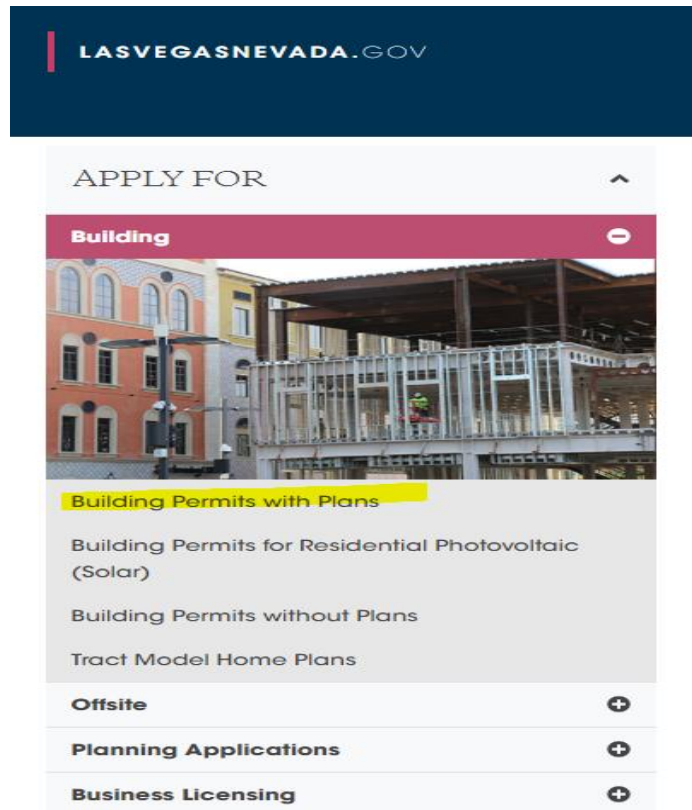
LASVEGASNEVADA.GOV

APPLY FOR

Building

Building Permits with Plans

Building Permits for Residential Photovoltaic (Solar)

Building Permits without Plans

Tract Model Home Plans

Offsite

Planning Applications

Business Licensing